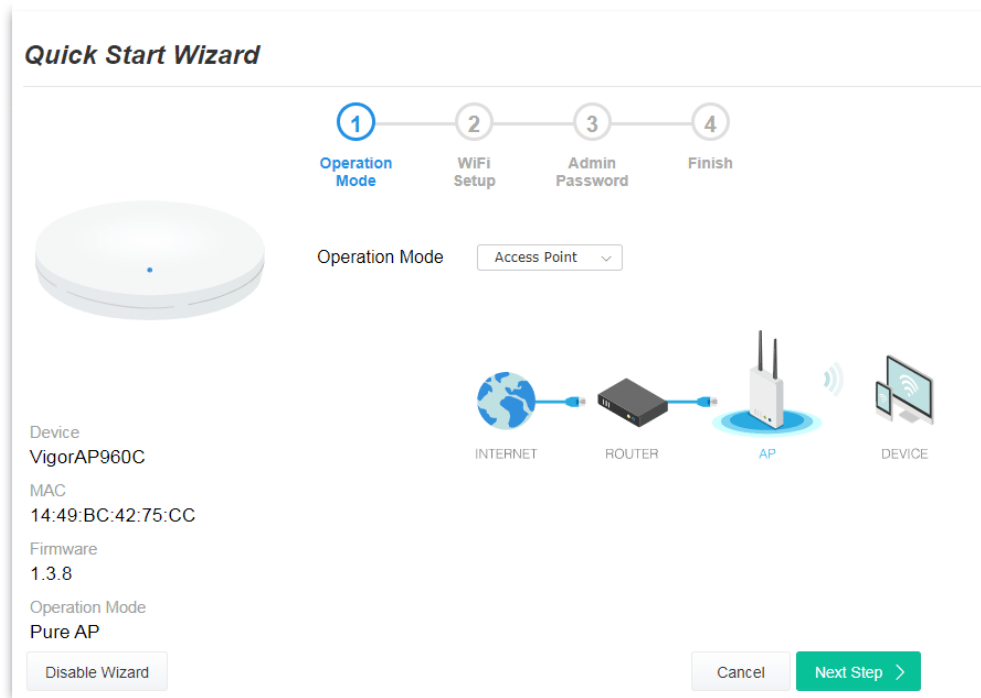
Quick Start Wizard

1 Operation Mode
2 WiFi Setup
3 Admin Password
4 Finish

Operation Mode Access Point

INTERNET ROUTER AP DEVICE

Device
VigorAP960C
MAC
14:49:BC:42:75:CC
Firmware
1.3.8
Operation Mode
Pure AP

Disable Wizard

Cancel Next Step